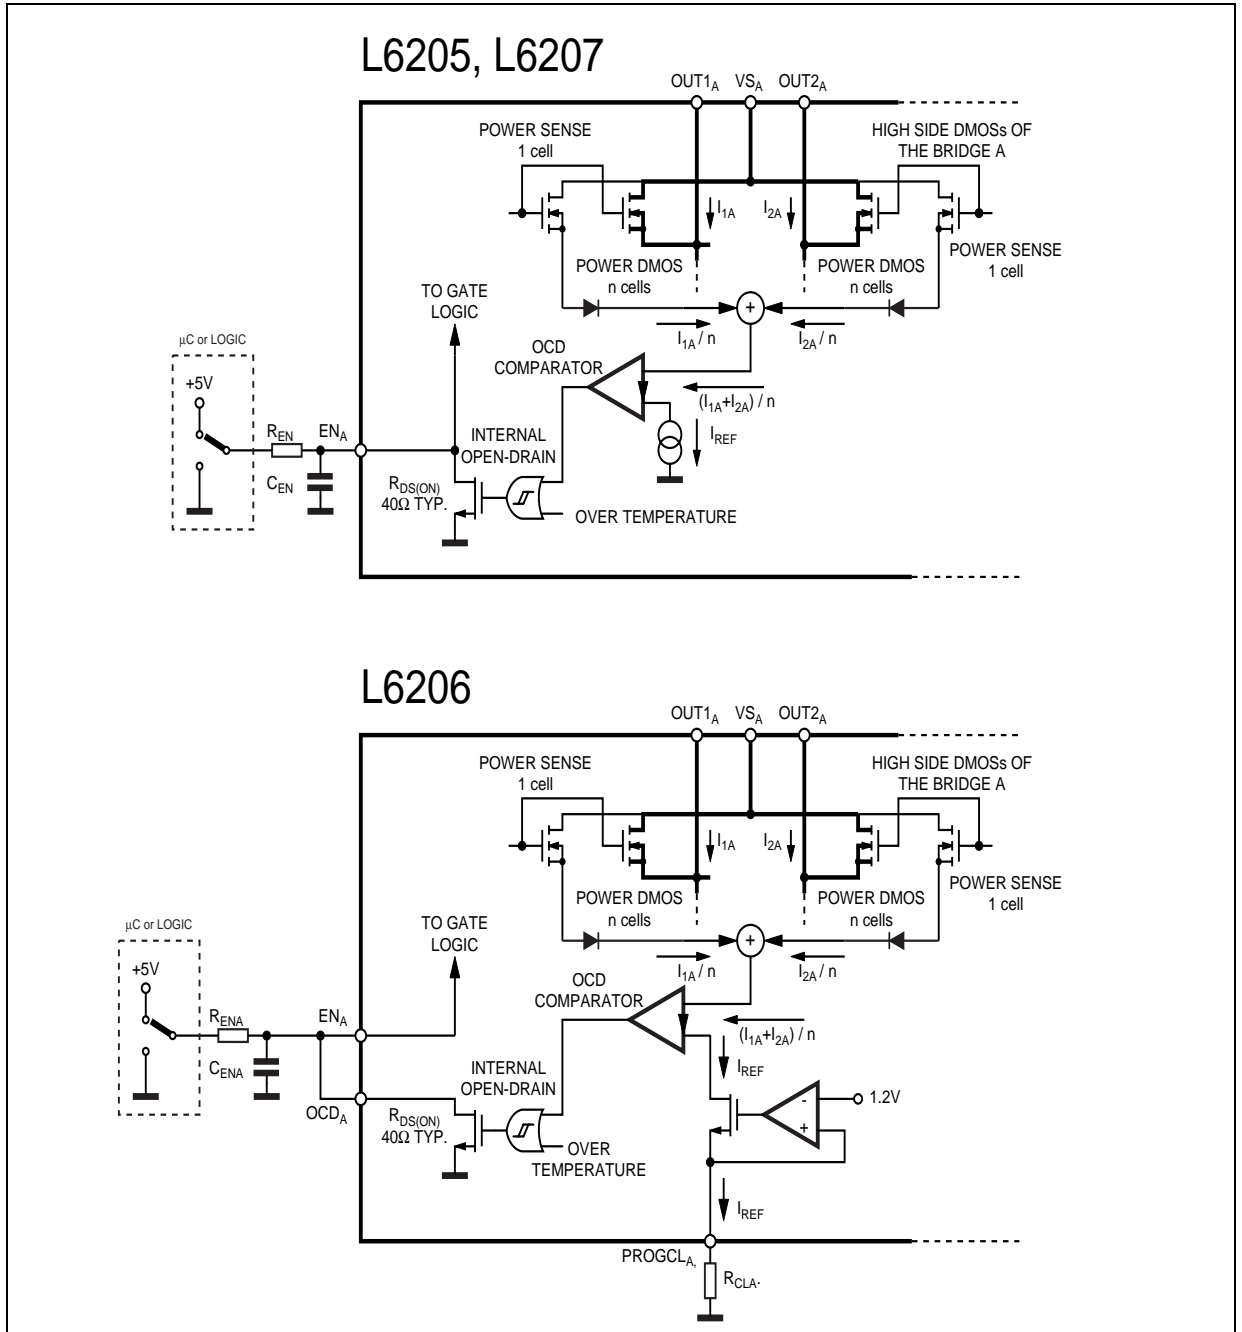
L6205, L6207

$OUT1_A$ $VS_A$ $OUT2_A$

POWER SENSE 1 cell

HIGH SIDE DMOSs OF THE BRIDGE A

$I_{1A}$ $I_{2A}$

POWER SENSE 1 cell

POWER DMOS n cells

POWER DMOS n cells

TO GATE LOGIC

+

$I_{1A} / n$ $I_{2A} / n$

µC or LOGIC

OCD COMPARATOR

+5V

$(I_{1A}+I_{2A}) / n$

$R_{EN}$ $EN_A$

INTERNAL OPEN-DRAIN

$I_{REF}$

$C_{EN}$

$R_{DS(ON)}$ 40Ω TYP.

OVER TEMPERATURE

L6206

$OUT1_A$ $VS_A$ $OUT2_A$

POWER SENSE 1 cell

HIGH SIDE DMOSs OF THE BRIDGE A

$I_{1A}$ $I_{2A}$

POWER SENSE 1 cell

POWER DMOS n cells

POWER DMOS n cells

µC or LOGIC

TO GATE LOGIC

+

$I_{1A} / n$ $I_{2A} / n$

OCD COMPARATOR

+5V

$R_{ENA}$ $EN_A$

$(I_{1A}+I_{2A}) / n$

$I_{REF}$

$C_{ENA}$

INTERNAL OPEN-DRAIN

-

1.2V

+

$OCD_A$

$R_{DS(ON)}$ 40Ω TYP.

OVER TEMPERATURE

$I_{REF}$

$PROGCL_{A,}$

$R_{CLA}$.